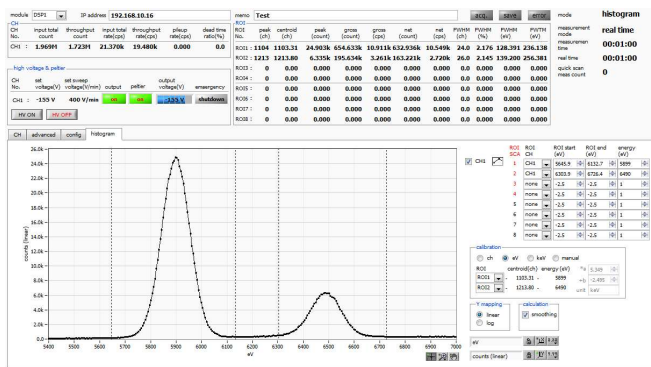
module DSP1 IP address 192.168.10.16

CH

| CH No. | input total count | throughput count | input total rate(cps) | throughput rate(cps) | pileup rate(cps) | dead time ratio(%) |
|---|---|---|---|---|---|---|
| CH1 : | 1.969M | 1.723M | 21.370k | 19.480k | 0.000 | 0.0 |

high voltage & peltier

| CH No. | set voltage(V) | set sweep voltage(V/min) | output | peltier | output voltage(V) | emergency |
|---|---|---|---|---|---|---|
| CH1 : | -155 V | 400 V/min | on | set | -155 V | shutdown |

HV ON HV OFF

memo Test

acq. save error

ROI

| ROI | peak (ch) | centroid (ch) | peak (count) | gross (count) | gross (cps) | net (count) | net (cps) | FWHM (ch) | FWHM (%) | FWHM (eV) | FWTM (eV) |
|---|---|---|---|---|---|---|---|---|---|---|---|
| ROI1 : | 1104 | 1103.31 | 24.903k | 654.633k | 10.911k | 632.936k | 10.549k | 24.0 | 2.176 | 128.391 | 236.138 |
| ROI2 : | 1213 | 1213.80 | 6.335k | 195.634k | 3.261k | 163.221k | 2.720k | 26.0 | 2.145 | 139.200 | 256.381 |
| ROI3 : | 0 | 0.00 | 0.000 | 0.000 | 0.000 | 0.000 | 0.000 | 0.0 | 0.000 | 0.000 | 0.000 |
| ROI4 : | 0 | 0.00 | 0.000 | 0.000 | 0.000 | 0.000 | 0.000 | 0.0 | 0.000 | 0.000 | 0.000 |
| ROI5 : | 0 | 0.00 | 0.000 | 0.000 | 0.000 | 0.000 | 0.000 | 0.0 | 0.000 | 0.000 | 0.000 |
| ROI6 : | 0 | 0.00 | 0.000 | 0.000 | 0.000 | 0.000 | 0.000 | 0.0 | 0.000 | 0.000 | 0.000 |
| ROI7 : | 0 | 0.00 | 0.000 | 0.000 | 0.000 | 0.000 | 0.000 | 0.0 | 0.000 | 0.000 | 0.000 |
| ROI8 : | 0 | 0.00 | 0.000 | 0.000 | 0.000 | 0.000 | 0.000 | 0.0 | 0.000 | 0.000 | 0.000 |

mode histogram
measurement mode real time
measurement time 00:01:00
real time 00:01:00
quick scan meas count 0

CH advanced config histogram

26.0k 24.0k 22.0k 20.0k 18.0k 16.0k 14.0k 12.0k 10.0k 8.0k 6.0k 4.0k 2.0k 0.0
counts (linear)
5400 5500 5600 5700 5800 5900 6000 6100 6200 6300 6400 6500 6600 6700 6800 6900 7000
eV

CH1

| ROI SCA | ROI CH | ROI start (eV) | ROI end (eV) | energy (eV) |
|---|---|---|---|---|
| 1 | CH1 | 5645.9 | 6132.7 | 5899 |
| 2 | CH1 | 6303.9 | 6728.4 | 6490 |
| 3 | none | -2.5 | -2.5 | 1 |
| 4 | none | -2.5 | -2.5 | 1 |
| 5 | none | -2.5 | -2.5 | 1 |
| 6 | none | -2.5 | -2.5 | 1 |
| 7 | none | -2.5 | -2.5 | 1 |
| 8 | none | -2.5 | -2.5 | 1 |

calibration
ch eV keV manual
ROI centroid(ch) energy (eV)
ROI1 - 1103.31 - 5899 *a 5.365
ROI2 - 1213.80 - 6490 +b -2.455
unit keV

Y mapping
linear
log

calculation
smoothing

eV
counts (linear)